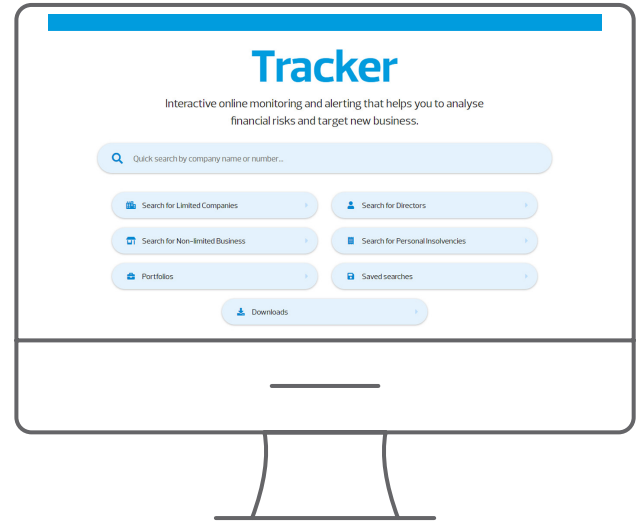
Tracker

Interactive online monitoring and alerting that helps you to analyse financial risks and target new business.

Quick search by company name or number...

Search for Limited Companies

Search for Directors

Search for Non-limited Business

Search for Personal Insolvencies

Portfolios

Saved searches

Downloads